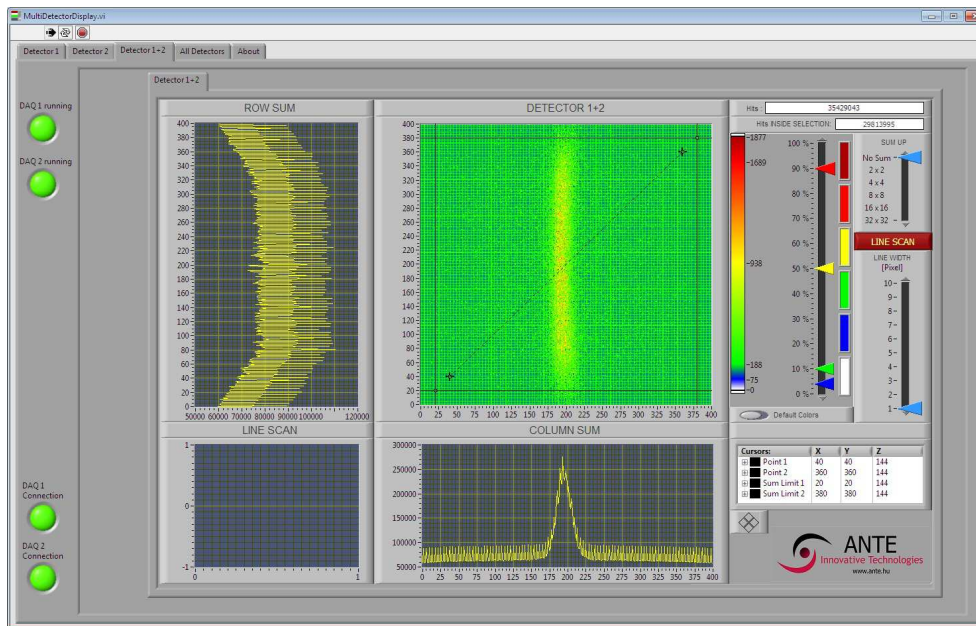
MultiDetectorDisplay.vi

Detector 1 | Detector 2 | Detector 1+2 | All Detectors | About

Detector 1+2

DAQ 1 running

DAQ 2 running

DAQ 1 Connection

DAQ 2 Connection

ROW SUM

400 380 360 340 320 300 280 260 240 220 200 180 160 140 120 100 80 60 40 20 0

50000 60000 70000 80000 90000 100000 120000

DETECTOR 1+2

400 380 360 340 320 300 280 260 240 220 200 180 160 140 120 100 80 60 40 20 0

0 25 50 75 100 125 150 175 200 225 250 275 300 325 350 375 400

LINE SCAN

1 0 -1

0 1

COLUMN SUM

300000 250000 200000 150000 100000 50000

0 25 50 75 100 125 150 175 200 225 250 275 300 325 350 375 400

Hits 35429043

Hits INSIDE SELECTION: 29813995

1877 1689 938 188 75 0

100 % 90 % 80 % 70 % 60 % 50 % 40 % 30 % 20 % 10 % 0 %

Default Colors

SUM UP

No Sum
2 x 2
4 x 4
8 x 8
16 x 16
32 x 32

LINE SCAN

LINE WIDTH
[Pixel]

10 9 8 7 6 5 4 3 2 1

| Cursors: | X | Y | Z |
|---|---|---|---|
| Point 1 | 40 | 40 | 144 |
| Point 2 | 360 | 360 | 144 |
| Sum Limit 1 | 20 | 20 | 144 |
| Sum Limit 2 | 380 | 380 | 144 |

ANTE
Innovative Technologies
www.ante.hu